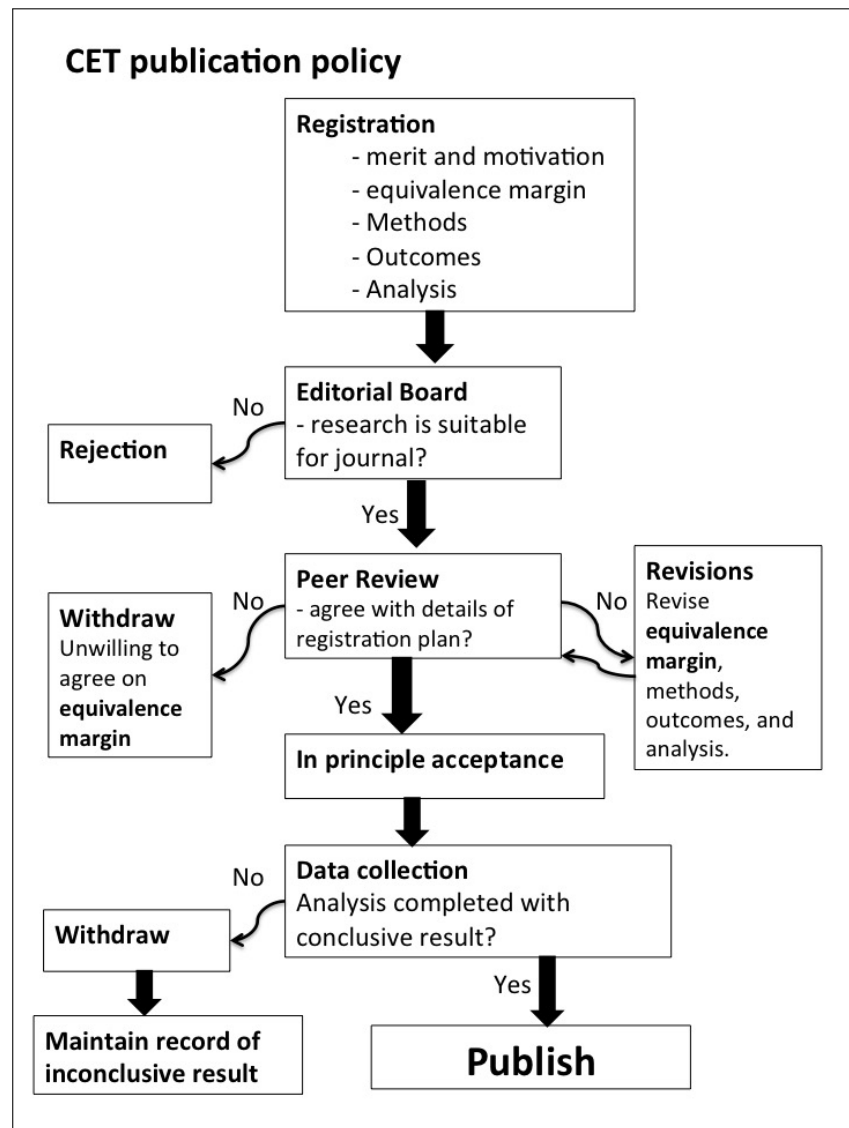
CET publication policy

Registration
- merit and motivation
- equivalence margin
- Methods
- Outcomes
- Analysis

Editorial Board
- research is suitable for journal?

No

Rejection

Yes

Peer Review
- agree with details of registration plan?

No

Withdraw
Unwilling to agree on equivalence margin

No

Revisions
Revise equivalence margin, methods, outcomes, and analysis.

Yes

In principle acceptance

Data collection
Analysis completed with conclusive result?

No

Withdraw

Maintain record of inconclusive result

Yes

Publish